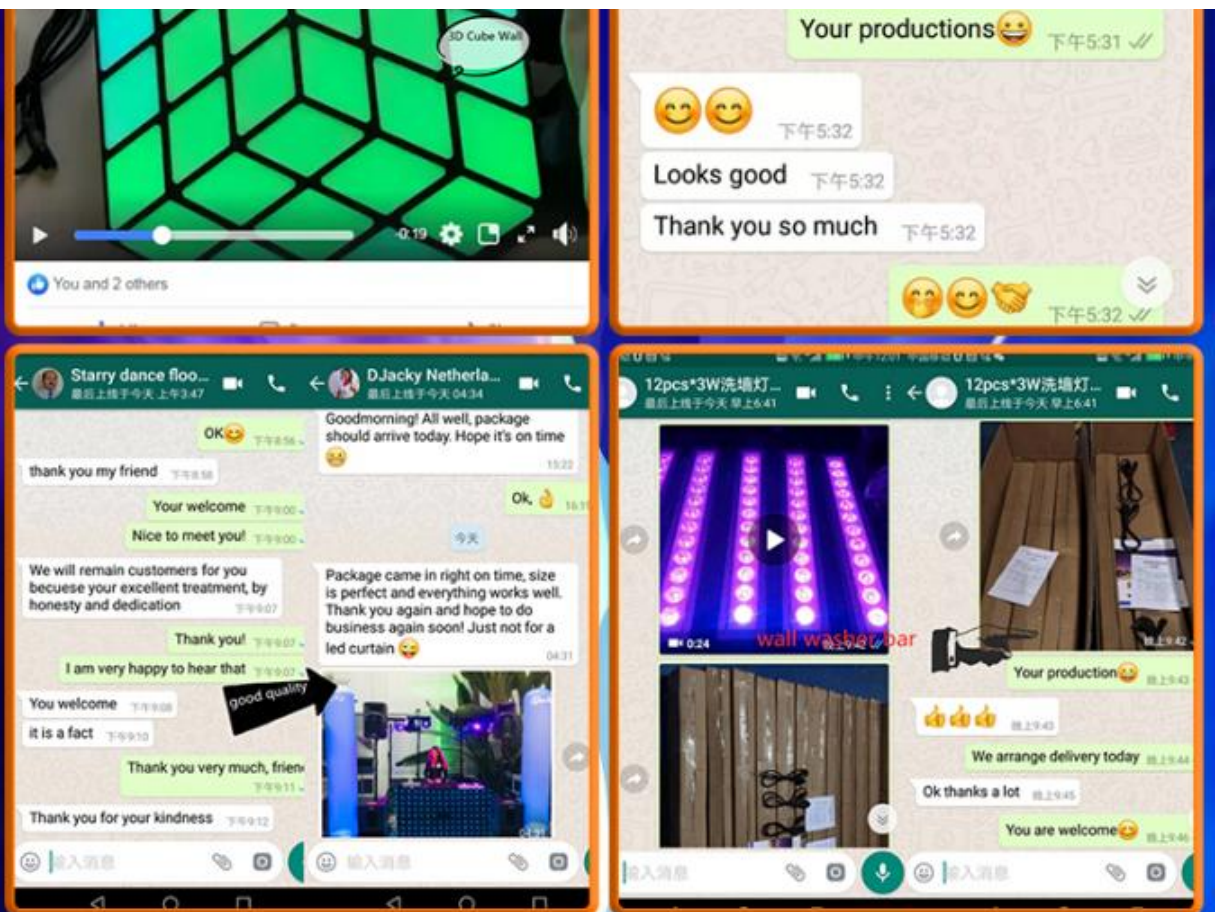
3D Cube Wall

0:19

You and 2 others

Your productions😀 下午5:31

😊😊 下午5:32

Looks good 下午5:32

Thank you so much 下午5:32

🤭😊🤝 下午5:32

Starry dance floo...
最后上线于今天 上午3:47

OK😊 下午8:56

thank you my friend 下午8:58

Your welcome 下午9:00

Nice to meet you! 下午9:00

We will remain customers for you becuese your excellent treatment, by honesty and dedication 下午9:07

Thank you! 下午9:07

I am very happy to hear that 下午9:07

You welcome 下午9:08

it is a fact 下午9:10

Thank you very much, frien 下午9:11

Thank you for your kindness 下午9:12

输入消息

DJacky Netherla...
最后上线于今天 04:34

Goodmorning! All well, package should arrive today. Hope it's on time 😄 15:22

Ok, 👌 16:1

今天

Package came in right on time, size is perfect and everything works well. Thank you again and hope to do business again soon! Just not for a led curtain 😜 04:31

good quality

输入消息

12pcs*3W洗墙灯...
最后上线于今天 早上6:41

0:24

wall washer bar

输入消息

12pcs*3W洗墙灯...
最后上线于今天 早上6:41

Your production😄 晚上9:43

👍👍👍 晚上9:43

We arrange delivery today 晚上9:44

Ok thanks a lot 晚上9:45

You are welcome😊 晚上9:46

输入消息